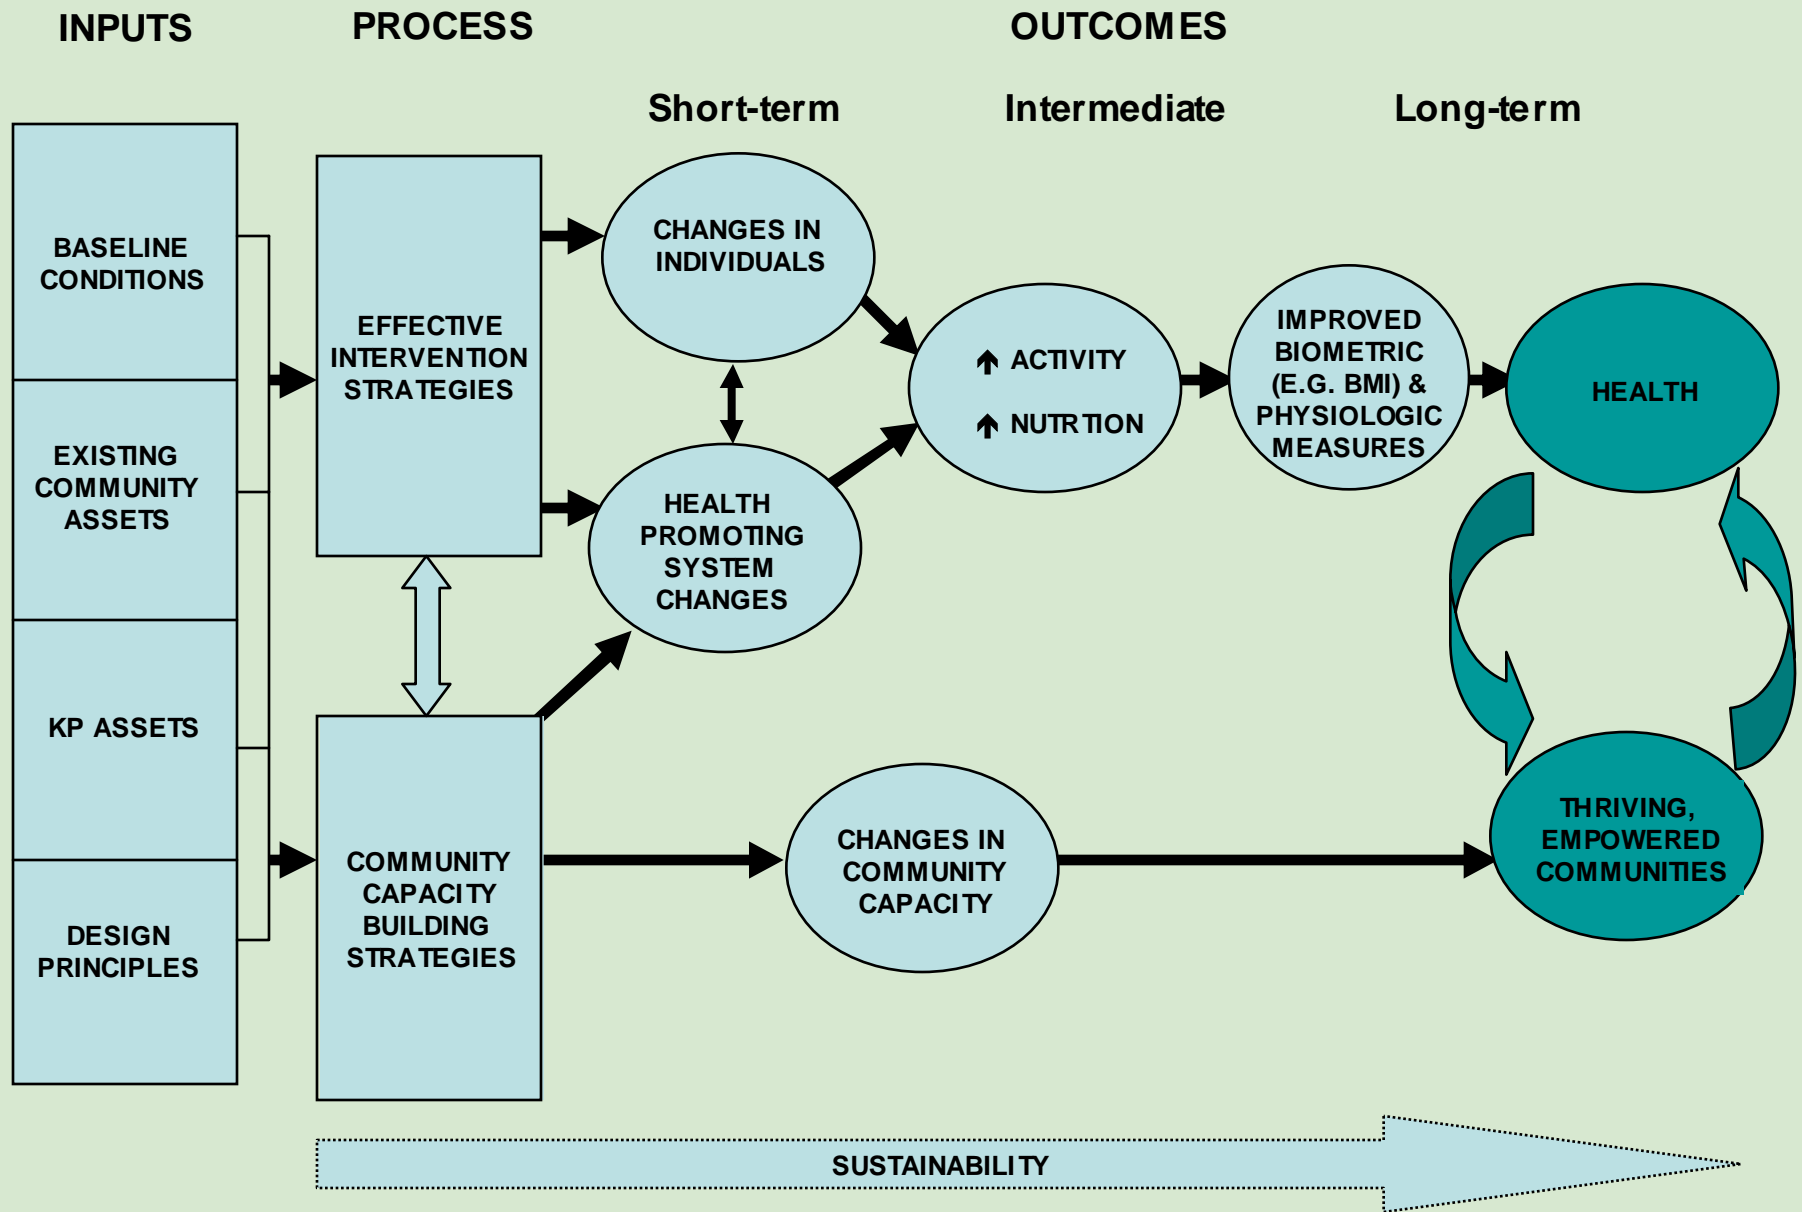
INPUTS

PROCESS

OUTCOMES

Short-term

Intermediate

Long-term

BASELINE CONDITIONS

EXISTING COMMUNITY ASSETS

KP ASSETS

DESIGN PRINCIPLES

EFFECTIVE INTERVENTION STRATEGIES

COMMUNITY CAPACITY BUILDING STRATEGIES

CHANGES IN INDIVIDUALS

HEALTH PROMOTING SYSTEM CHANGES

↑ ACTIVITY

↑ NUTRITION

IMPROVED BIOMETRIC (E.G. BMI) & PHYSIOLOGIC MEASURES

HEALTH

CHANGES IN COMMUNITY CAPACITY

THRIVING, EMPOWERED COMMUNITIES

SUSTAINABILITY